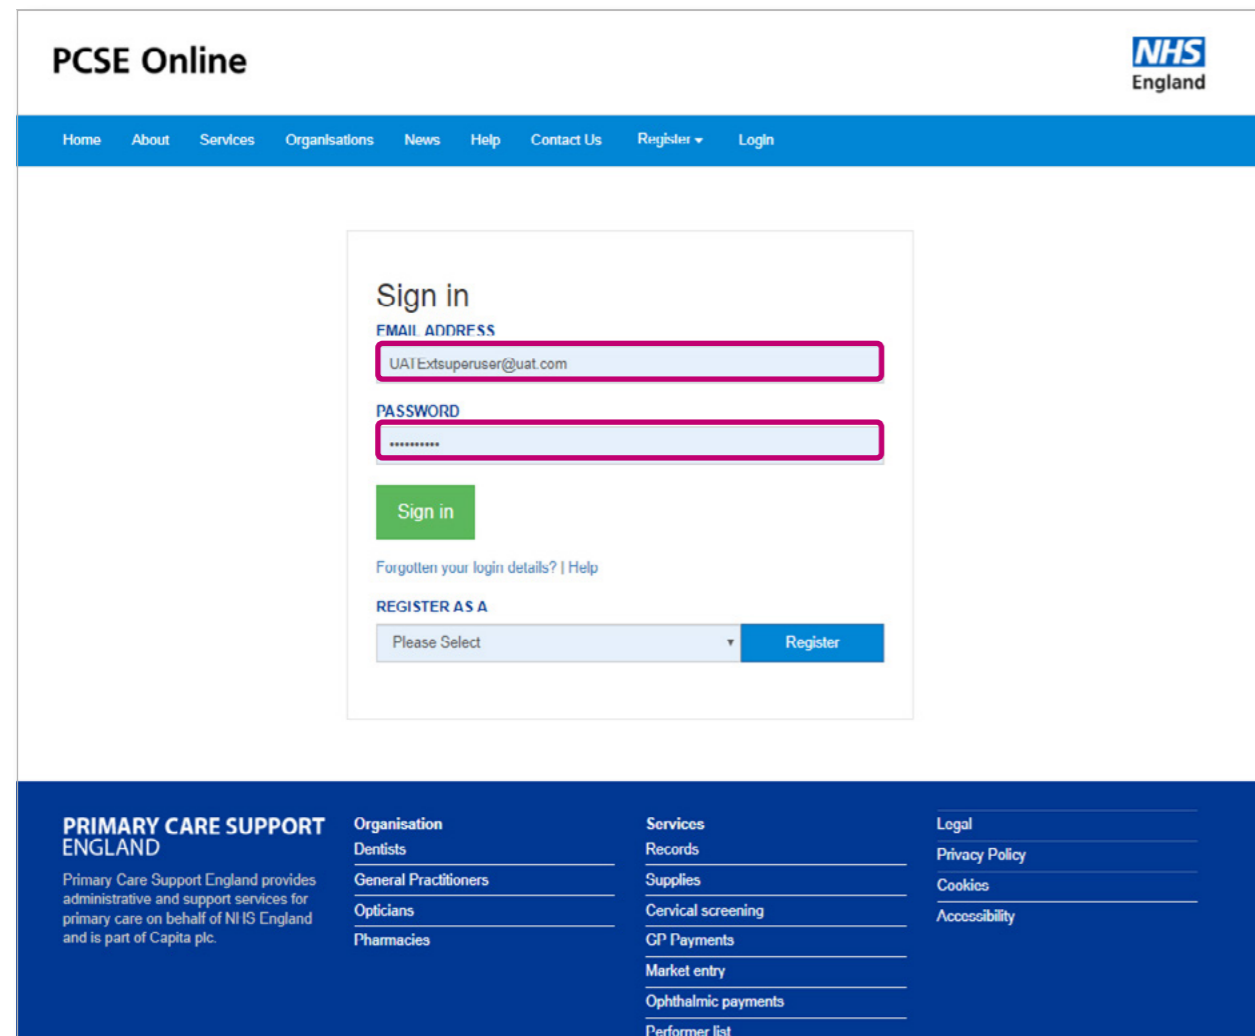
PCSE Online

NHS
England

Home About Services Organisations News Help Contact Us Register ▾ Login

Sign in

EMAIL ADDRESS

UATExtsuperuser@uat.com

PASSWORD

••••••••••

Sign in

Forgotten your login details? | Help

REGISTER AS A

Please Select

Register

PRIMARY CARE SUPPORT ENGLAND

Primary Care Support England provides administrative and support services for primary care on behalf of NHS England and is part of Capita plc.

Organisation
Dentists
General Practitioners
Opticians
Pharmacies

Services
Records
Supplies
Cervical screening
GP Payments
Market entry
Ophthalmic payments
Performer list

Legal
Privacy Policy
Cookies
Accessibility